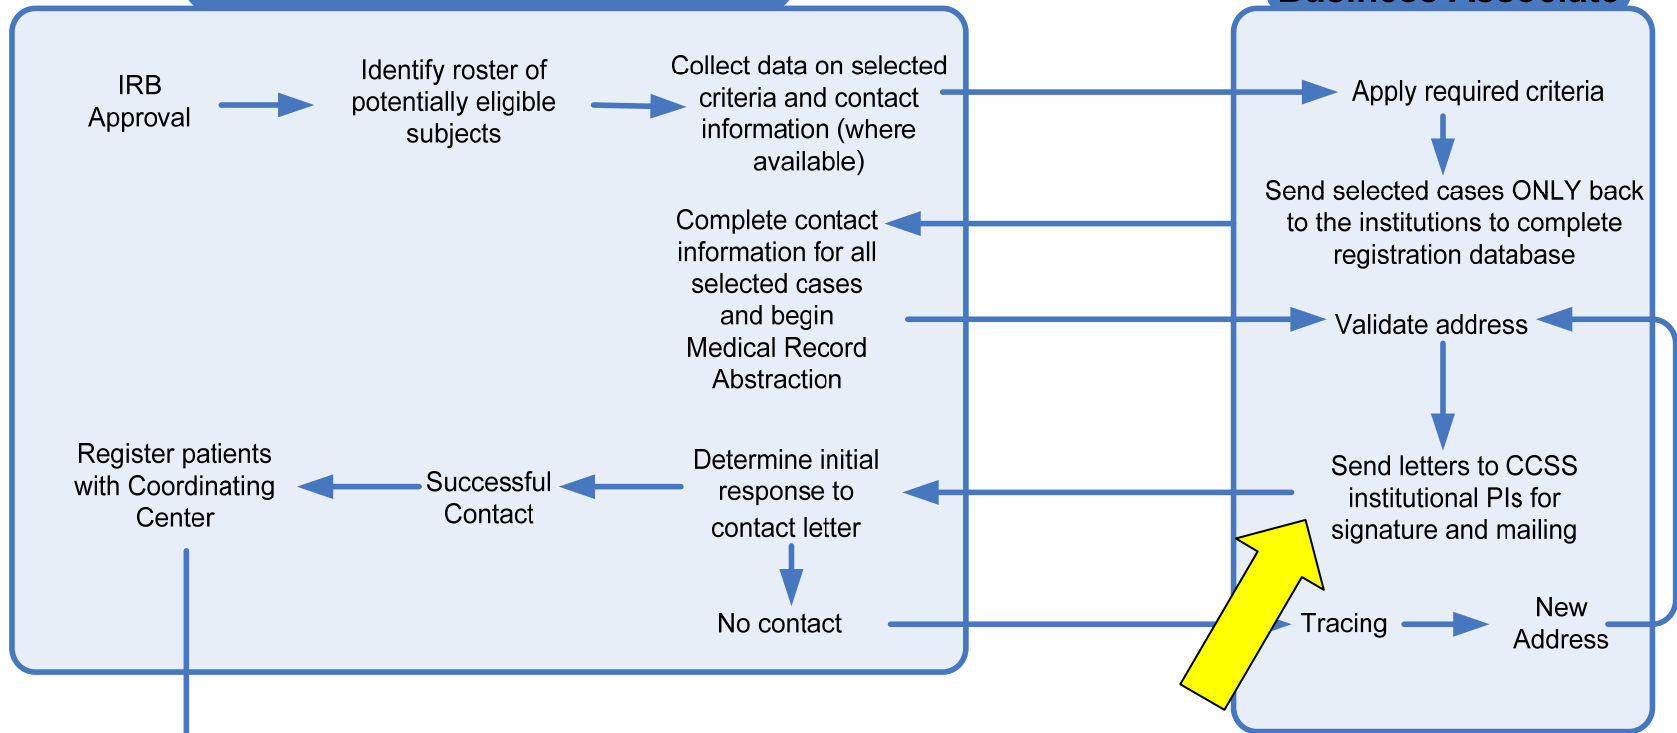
IRB Approval

Identify roster of potentially eligible subjects

Collect data on selected criteria and contact information (where available)

Complete contact information for all selected cases and begin Medical Record Abstraction

Register patients with Coordinating Center

Successful Contact

Determine initial response to contact letter

No contact

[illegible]

Apply required criteria

Send selected cases ONLY back to the institutions to complete registration database

Validate address

Send letters to CCSS institutional PIs for signature and mailing

Tracing

New Address